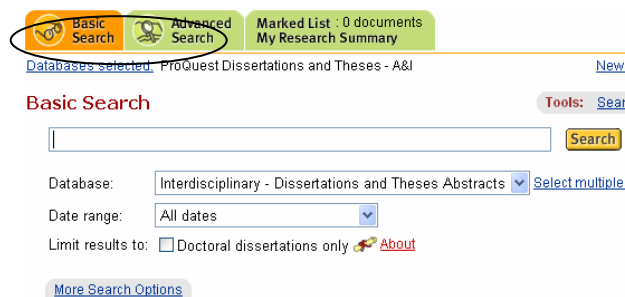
Basic Search
Advanced Search
Marked List : 0 documents
My Research Summary

Databases selected: ProQuest Dissertations and Theses - A&I
New

Basic Search
Tools: Sear

Search

Database: Interdisciplinary - Dissertations and Theses Abstracts
Select multiple

Date range: All dates

Limit results to: Doctoral dissertations only
About

More Search Options